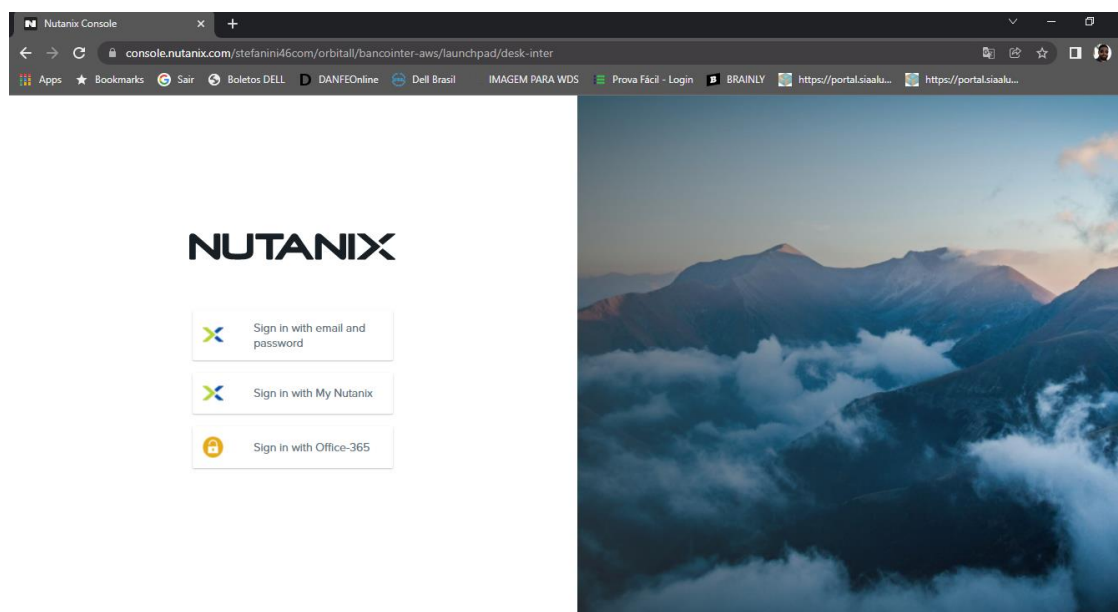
Nutanix Console

console.nutanix.com/stefanini46com/orbitall/bancointer-aws/launchpad/desk-inter

Apps Bookmarks Sair Boletos DELL DANFEOnline Dell Brasil IMAGEM PARA WDS Prova Fácil - Login BRAINLY https://portal.siaalu... https://portal.siaalu...

NUTANIX

Sign in with email and password

Sign in with My Nutanix

Sign in with Office-365